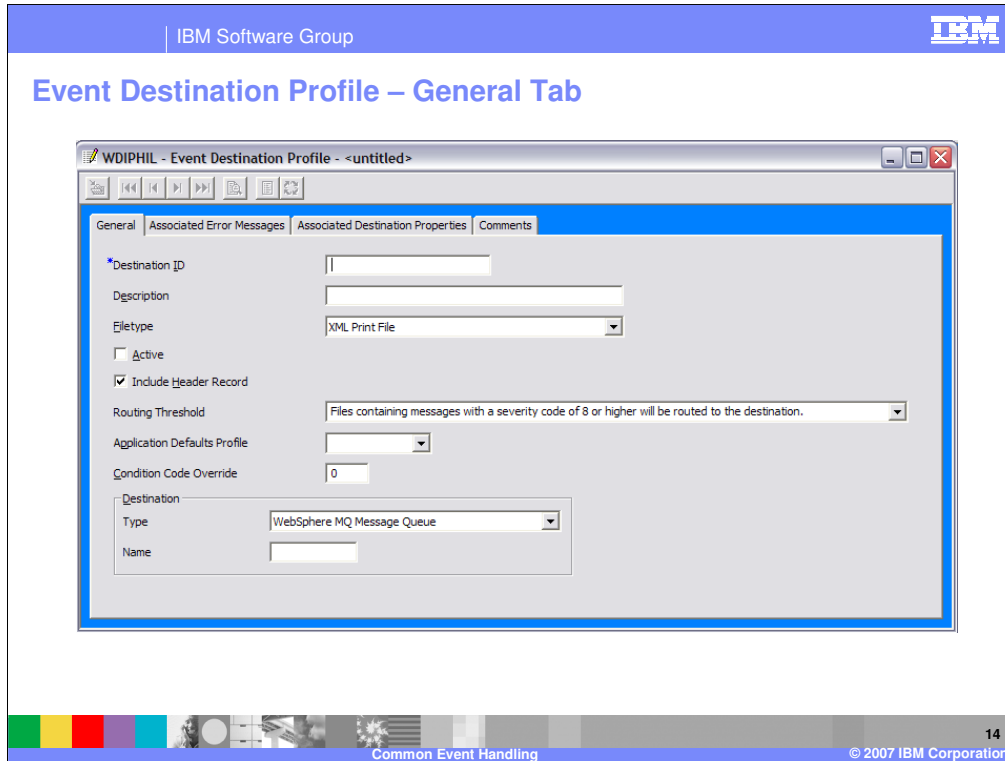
IBM Software Group

IBM

Event Destination Profile – General Tab

WDIPHIL - Event Destination Profile - <untitled>

General | Associated Error Messages | Associated Destination Properties | Comments

*Destination ID

Description

Filetype XML Print File

Active

Include Header Record

Routing Threshold Files containing messages with a severity code of 8 or higher will be routed to the destination.

Application Defaults Profile

Condition Code Override 0

Destination

Type WebSphere MQ Message Queue

Name

Common Event Handling

14

© 2007 IBM Corporation